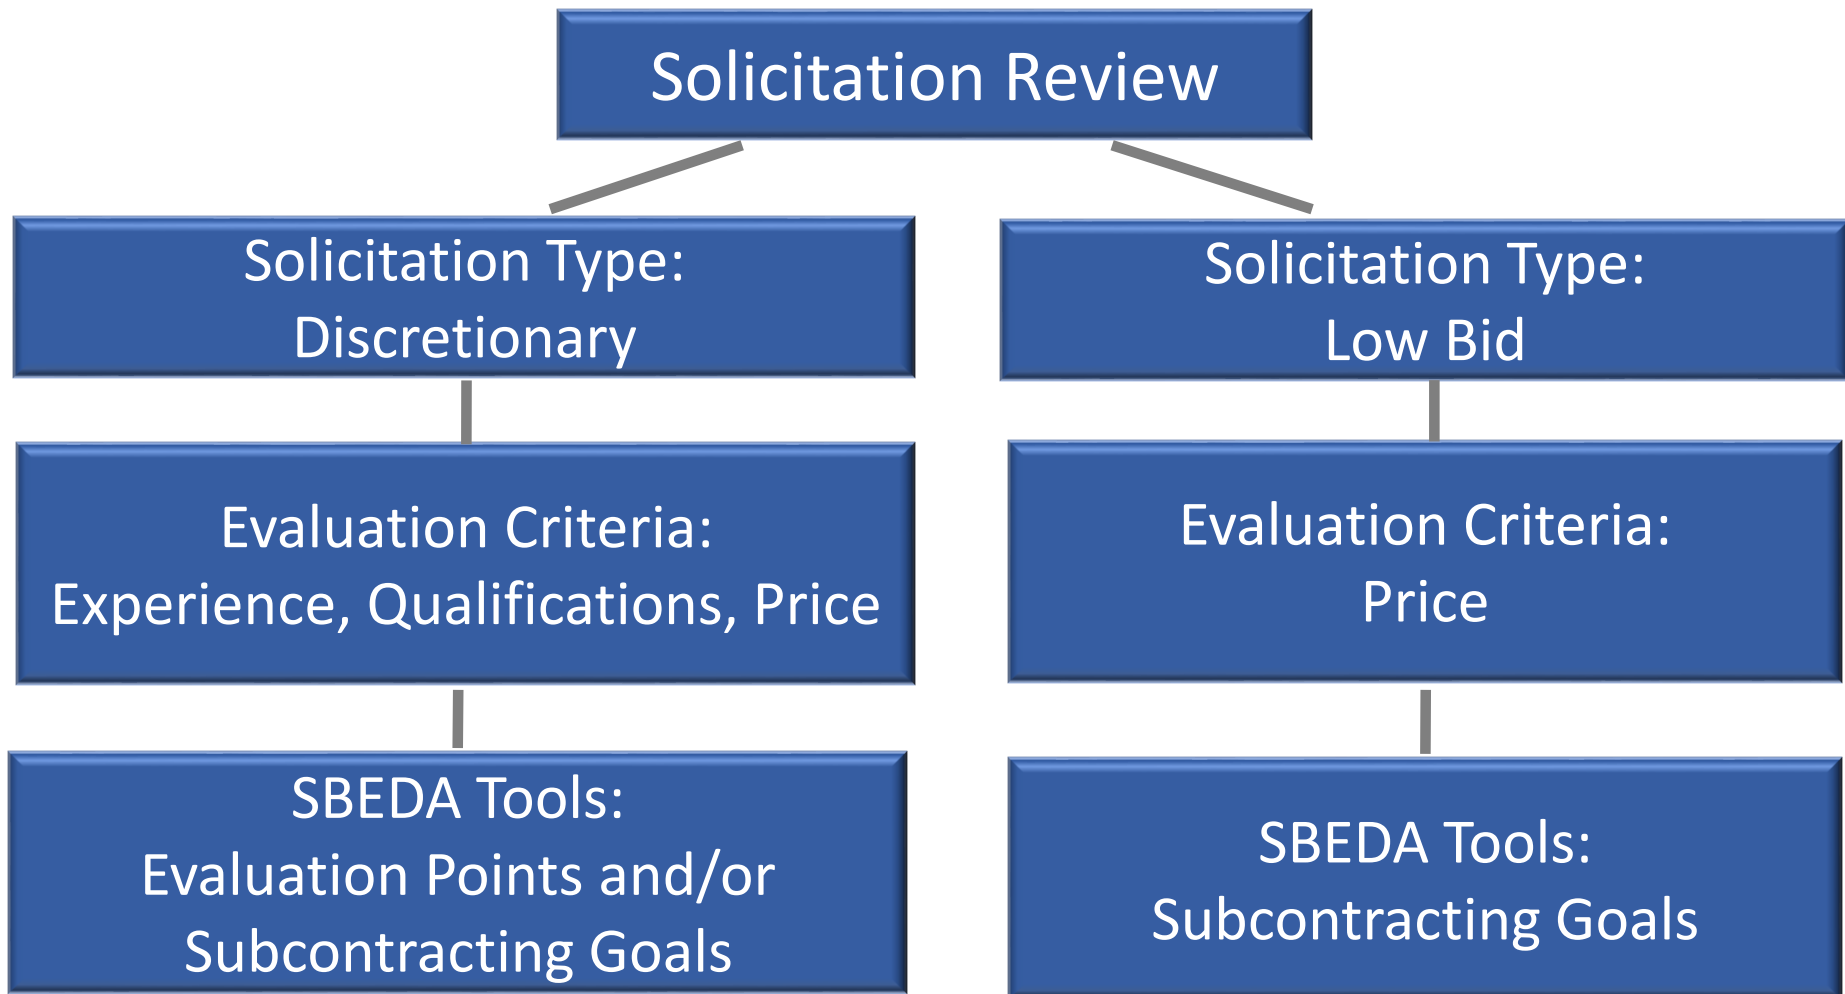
Solicitation Review

Solicitation Type:
Discretionary

Evaluation Criteria:
Experience, Qualifications, Price

SBEDA Tools:
Evaluation Points and/or
Subcontracting Goals

Solicitation Type:
Low Bid

Evaluation Criteria:
Price

SBEDA Tools:
Subcontracting Goals